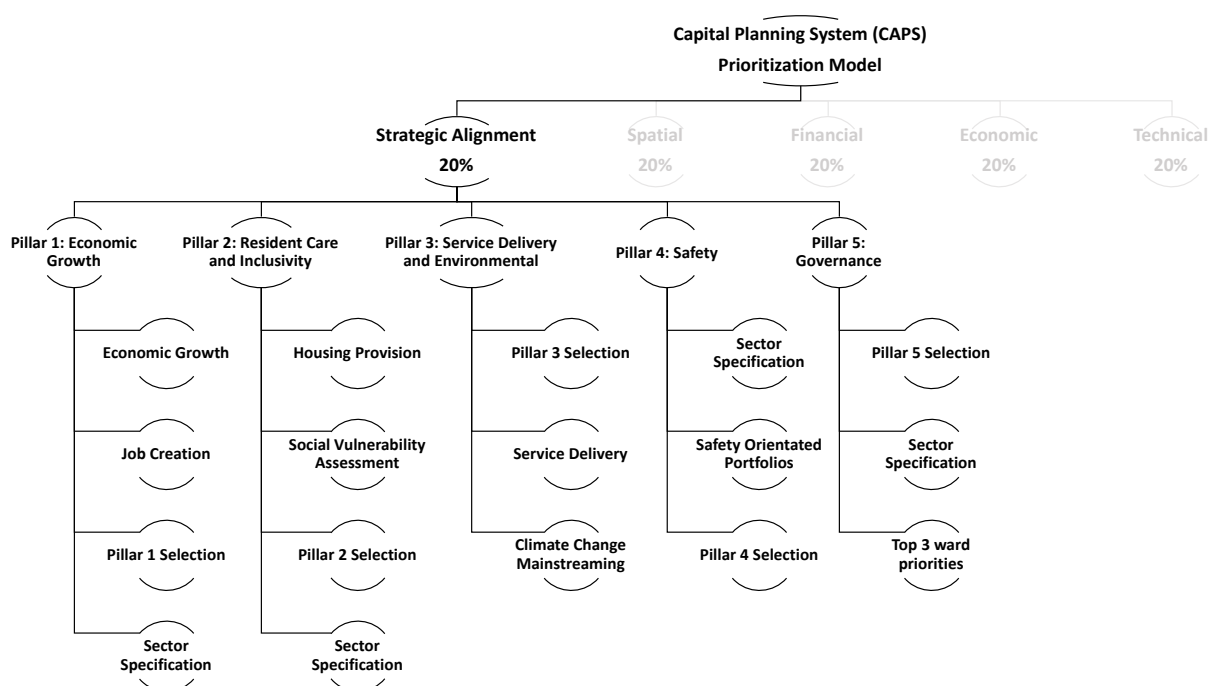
Capital Planning System (CAPS)
Prioritization Model

Strategic Alignment
20%

Spatial
20%

Financial
20%

Economic
20%

Technical
20%

Pillar 1: Economic Growth
Economic Growth
Job Creation
Pillar 1 Selection
Sector Specification

Pillar 2: Resident Care and Inclusivity
Housing Provision
Social Vulnerability Assessment
Pillar 2 Selection
Sector Specification

Pillar 3: Service Delivery and Environmental
Pillar 3 Selection
Service Delivery
Climate Change Mainstreaming

Pillar 4: Safety
Sector Specification
Safety Orientated Portfolios
Pillar 4 Selection

Pillar 5: Governance
Pillar 5 Selection
Sector Specification
Top 3 ward priorities